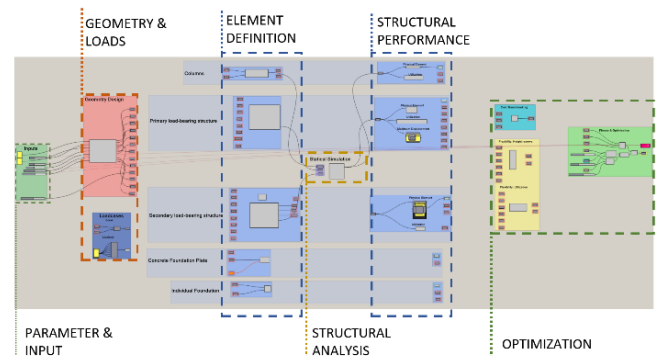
GEOMETRY &
LOADS

ELEMENT
DEFINITION

STRUCTURAL
PERFORMANCE

Columns

Geometry Design

Primary load-bearing structure

Inputs

Structural Simulation

Fitness & Optimization

Secondary load-bearing structure

Concrete Foundation Plate

Individual Foundation

PARAMETER &
INPUT

STRUCTURAL
ANALYSIS

OPTIMIZATION